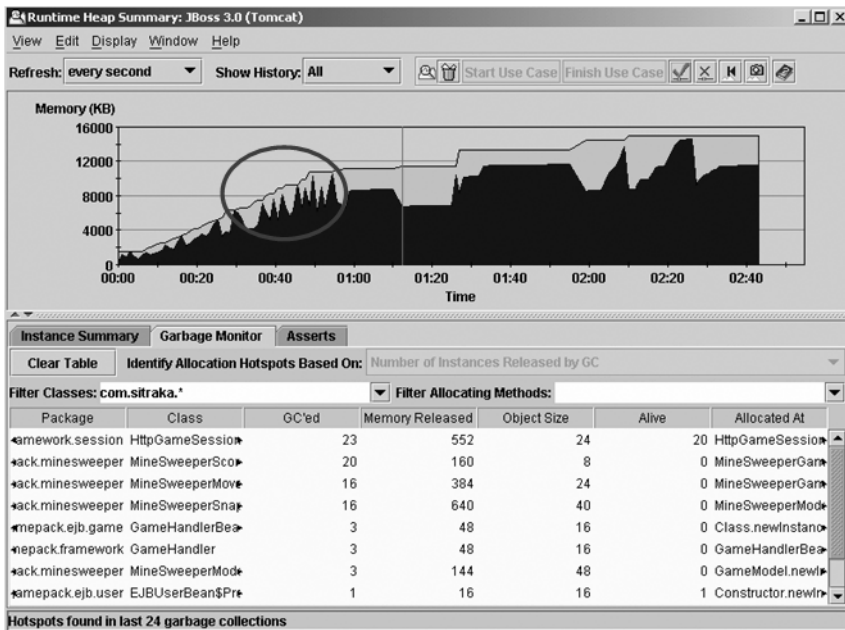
Runtime Heap Summary: JBoss 3.0 (Tomcat)

View Edit Display Window Help

Refresh: every second Show History: All Start Use Case Finish Use Case

Memory (KB)
16000
12000
8000
4000
0
00:00 00:20 00:40 01:00 01:20 01:40 02:00 02:20 02:40
Time

Instance Summary | Garbage Monitor | Asserts

Clear Table Identify Allocation Hotspots Based On: Number of Instances Released by GC

Filter Classes: com.sitraka.* Filter Allocating Methods:

| Package | Class | GC'ed | Memory Released | Object Size | Alive | Allocated At |
|---|---|---|---|---|---|---|
| amework.session | HttpGameSession | 23 | 552 | 24 | 20 | HttpGameSession |
| ack.minesweeper | MineSweeperScor | 20 | 160 | 8 | 0 | MineSweeperGam |
| ack.minesweeper | MineSweeperMove | 16 | 384 | 24 | 0 | MineSweeperGam |
| ack.minesweeper | MineSweeperSnap | 16 | 640 | 40 | 0 | MineSweeperMod |
| mepack.ejb.game | GameHandlerBea | 3 | 48 | 16 | 0 | Class.newInstanc |
| nepack.framework | GameHandler | 3 | 48 | 16 | 0 | GameHandlerBea |
| ack.minesweeper | MineSweeperMod | 3 | 144 | 48 | 0 | GameModel.newI |
| amepack.ejb.user | EJBUserBean$Pre | 1 | 16 | 16 | 1 | Constructor.newIn |

Hotspots found in last 24 garbage collections